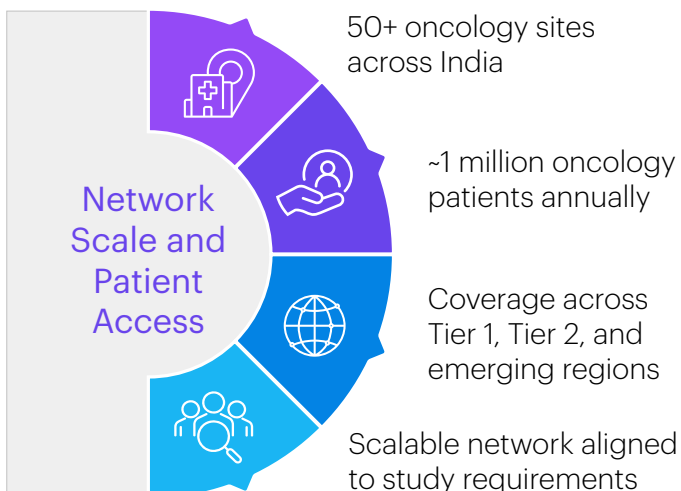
Network Scale and Patient Access

50+ oncology sites across India

~1 million oncology patients annually

Coverage across Tier 1, Tier 2, and emerging regions

Scalable network aligned to study requirements